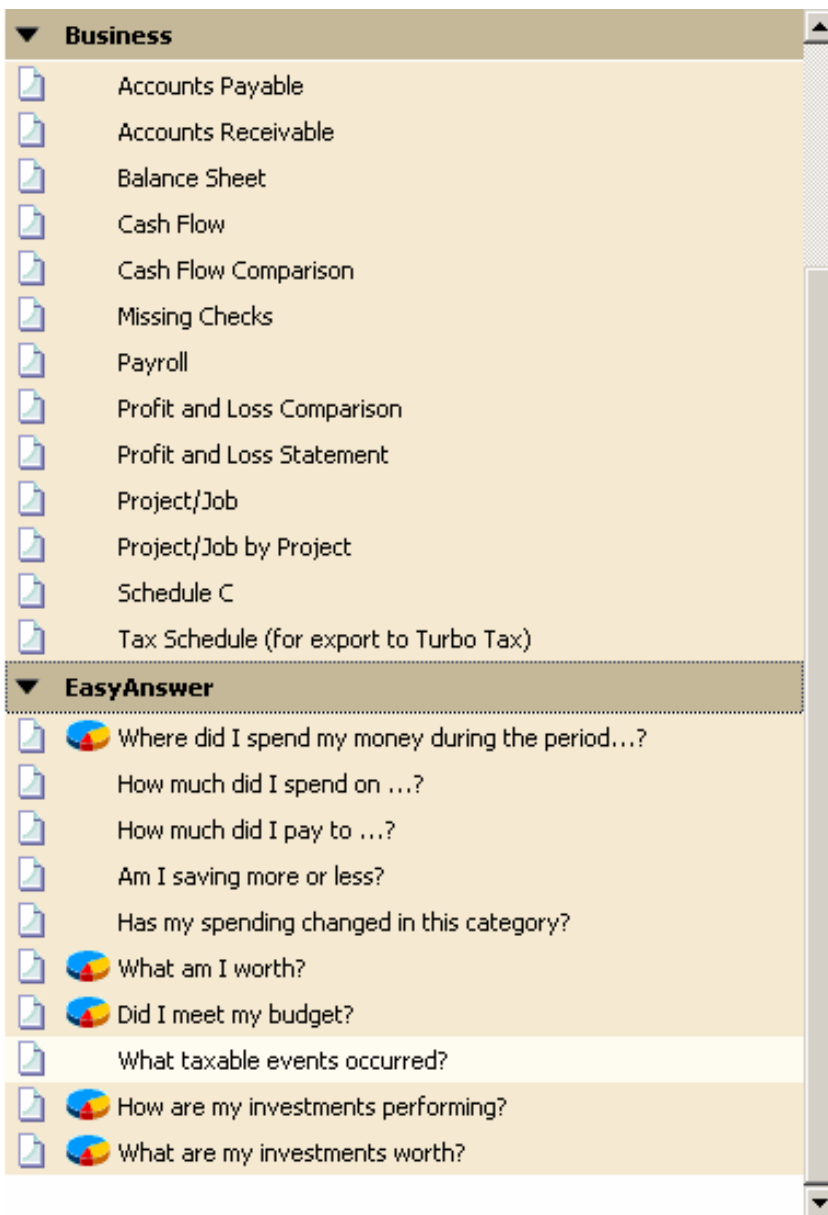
Business

Accounts Payable

Accounts Receivable

Balance Sheet

Cash Flow

Cash Flow Comparison

Missing Checks

Payroll

Profit and Loss Comparison

Profit and Loss Statement

Project/Job

Project/Job by Project

Schedule C

Tax Schedule (for export to Turbo Tax)

EasyAnswer

Where did I spend my money during the period...?

How much did I spend on ...?

How much did I pay to ...?

Am I saving more or less?

Has my spending changed in this category?

What am I worth?

Did I meet my budget?

What taxable events occurred?

How are my investments performing?

What are my investments worth?